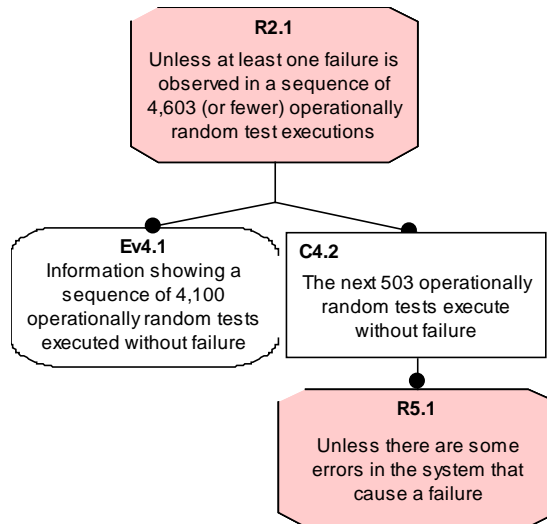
R2.1
Unless at least one failure is observed in a sequence of 4,603 (or fewer) operationally random test executions

Ev4.1
Information showing a sequence of 4,100 operationally random tests executed without failure

C4.2
The next 503 operationally random tests execute without failure

R5.1
Unless there are some errors in the system that cause a failure